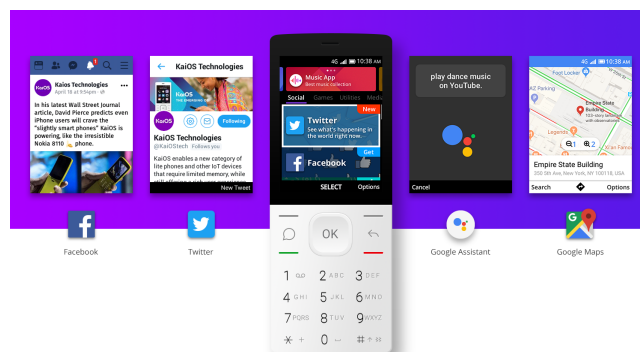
Kaios Technologies
April 18 at 4:07am

In his latest Wall Street Journal article, David Pierce predicts even iPhone users will crave the "slightly smart phones" KaiOS is powering, like the irresistible Nokia 8110 phone.

Facebook

KaiOS Technologies
KaiOS Technologies
@KaiOStech Follows you
Following
KaiOS enables a new category of lite phones and other IoT devices that require limited memory, while
New Tweet

Twitter

4G 10:38 AM
Music App
Social Games Utilities Media
New
Twitter
See what's happening in the world right now.
Get
Facebook
SELECT Options

OK
1 2 ABC 3 DEF
4 GHI 5 JKL 6 MNO
7 PQRS 8 TUV 9 WXYZ
0

play dance music on YouTube.
Cancel

Google Assistant

10:38 AM
Foot Locker
Empire State Building
Empire State Building
20 W 34th St, New York, NY 10001 USA
Search Options

Google Maps